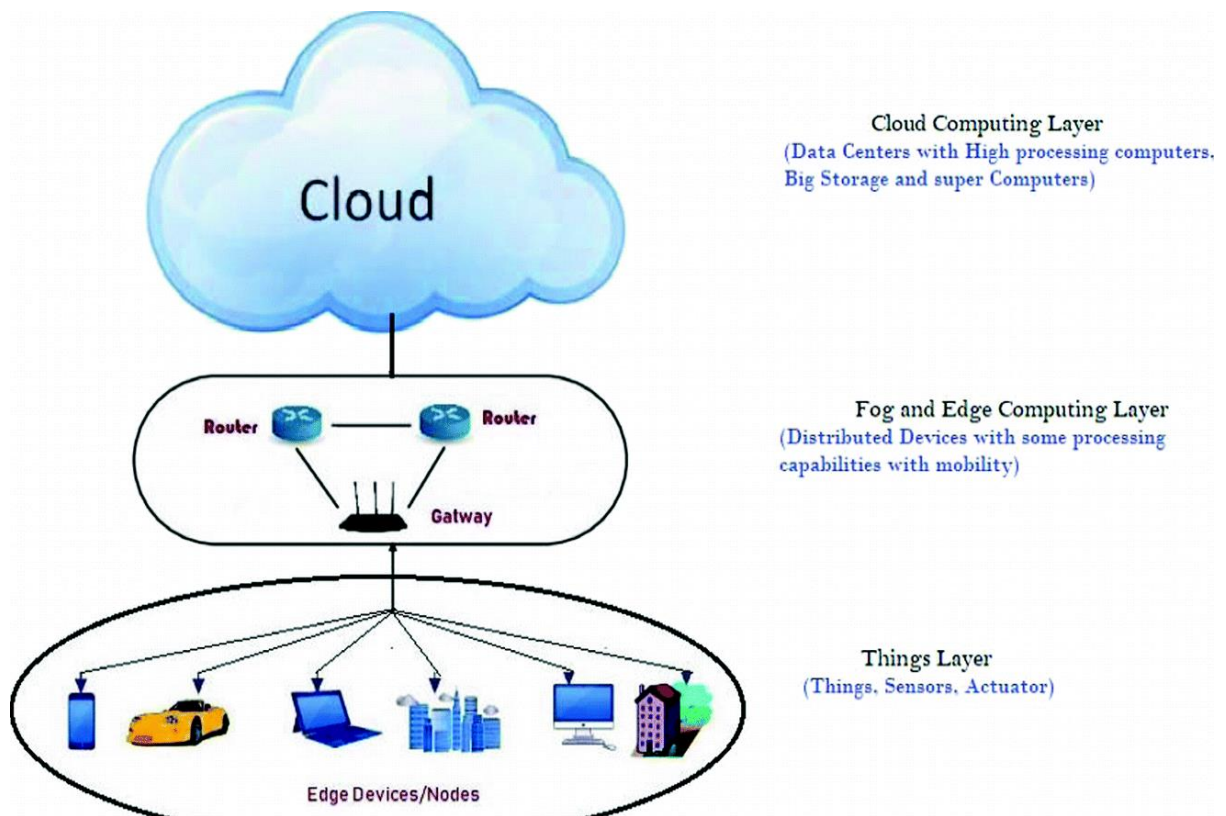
Cloud

Cloud Computing Layer
(Data Centers with High processing computers, Big Storage and super Computers)

Router

Router

Gatway

Fog and Edge Computing Layer
(Distributed Devices with some processing capabilities with mobility)

Things Layer
(Things, Sensors, Actuator)

Edge Devices/Nodes